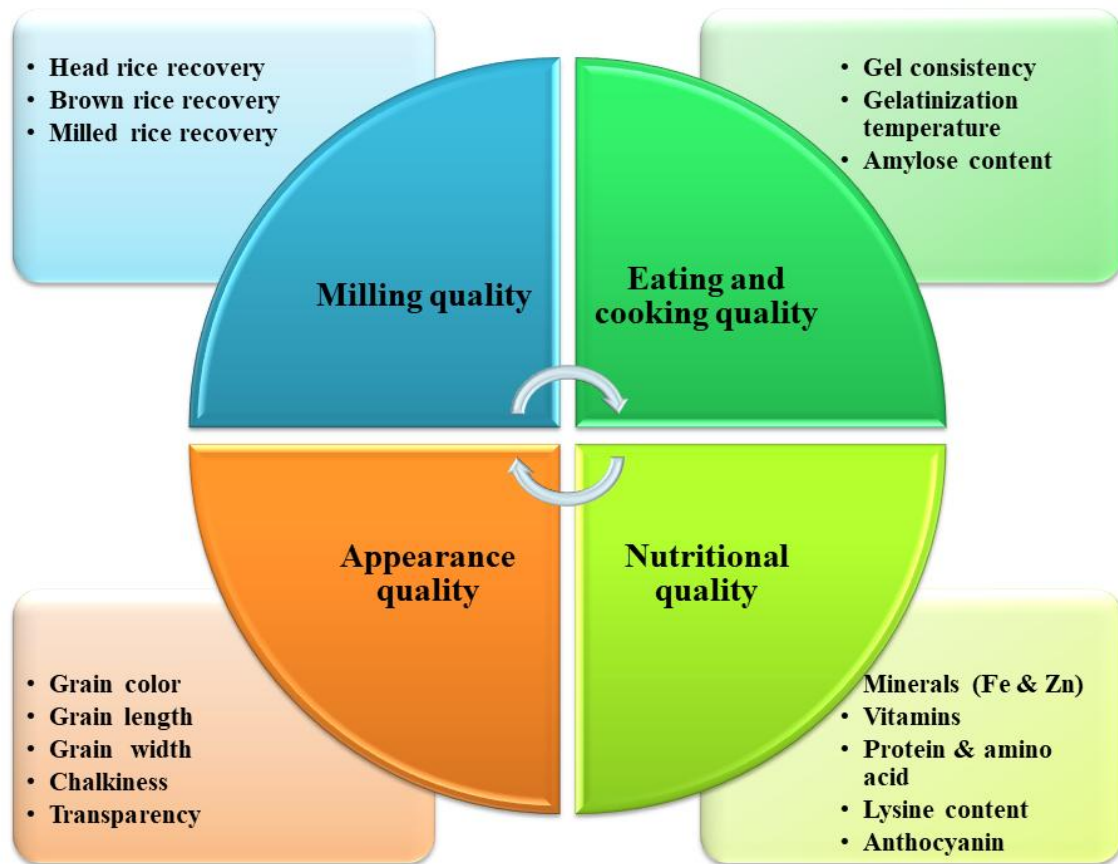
• Head rice recovery
• Brown rice recovery
• Milled rice recovery

• Gel consistency
• Gelatinization temperature
• Amylose content

Milling quality

Eating and cooking quality

Appearance quality

Nutritional quality

• Grain color
• Grain length
• Grain width
• Chalkiness
• Transparency

Minerals (Fe & Zn)
• Vitamins
• Protein & amino acid
• Lysine content
• Anthocyanin